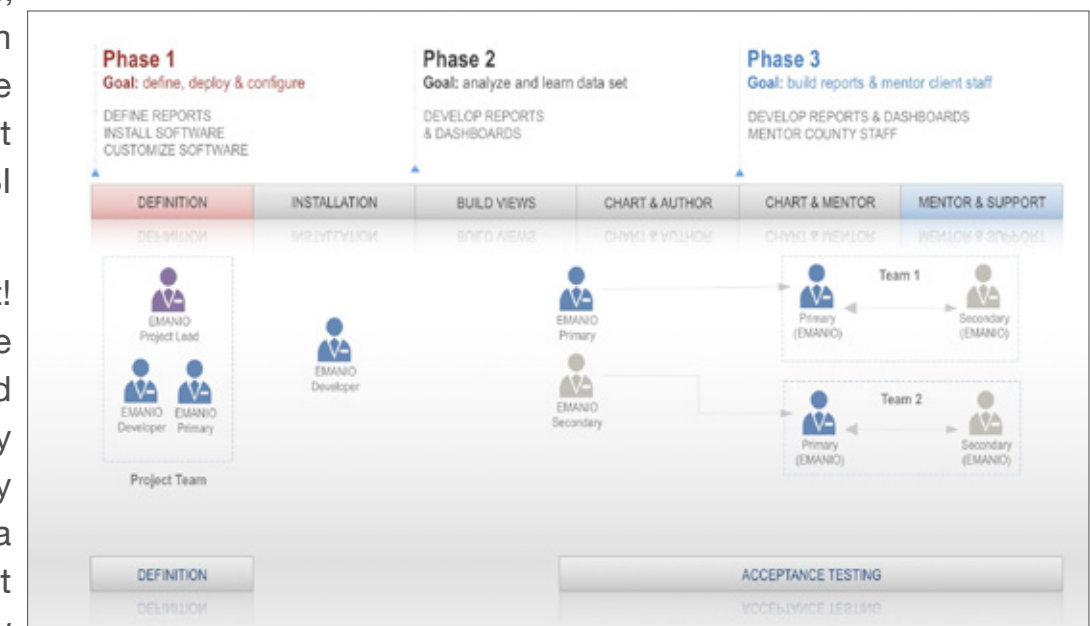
Phase 1
Goal: define, deploy & configure
DEFINE REPORTS
INSTALL SOFTWARE
CUSTOMIZE SOFTWARE

Phase 2
Goal: analyze and learn data set
DEVELOP REPORTS
& DASHBOARDS

Phase 3
Goal: build reports & mentor client staff
DEVELOP REPORTS & DASHBOARDS
MENTOR COUNTY STAFF

| DEFINITION | INSTALLATION | BUILD VIEWS | CHART & AUTHOR | CHART & MENTOR | MENTOR & SUPPORT |
|---|---|---|---|---|---|

EMANIO
Project Lead

EMANIO
Developer

EMANIO
Primary

Project Team

EMANIO
Developer

EMANIO
Primary

EMANIO
Secondary

Team 1
Primary
(EMANIO)
Secondary
(EMANIO)

Team 2
Primary
(EMANIO)
Secondary
(EMANIO)

DEFINITION

ACCEPTANCE TESTING